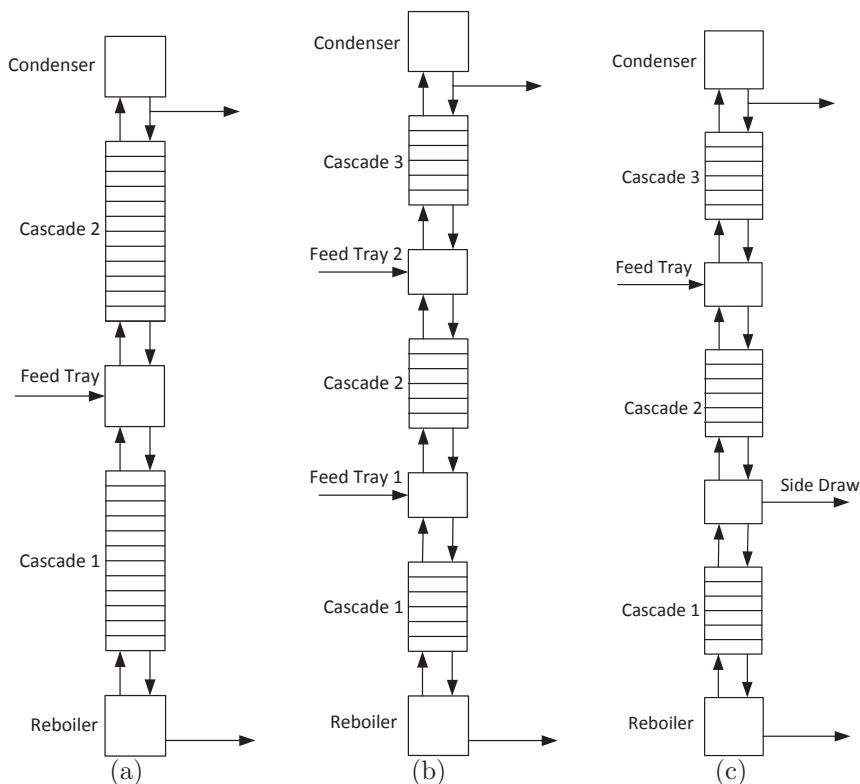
Condenser

Cascade 2

Feed Tray

Cascade 1

Reboiler

(a)

Condenser

Cascade 3

Feed Tray 2

Cascade 2

Feed Tray 1

Cascade 1

Reboiler

(b)

Condenser

Cascade 3

Feed Tray

Cascade 2

Side Draw

Cascade 1

Reboiler

(c)